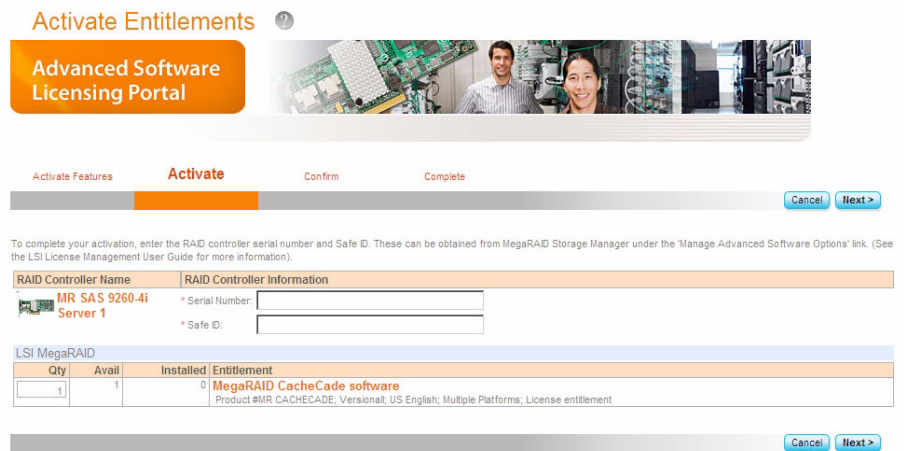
Activate Entitlements ?

Advanced Software Licensing Portal

Activate Features Activate Confirm Complete

Cancel Next >

To complete your activation, enter the RAID controller serial number and Safe ID. These can be obtained from MegaRAID Storage Manager under the 'Manage Advanced Software Options' link. (See the LSI License Management User Guide for more information).

| RAID Controller Name | RAID Controller Information |
|---|---|
| MR SAS 9260-4i Server 1 | * Serial Number: <br> * Safe ID: |

LSI MegaRAID

| Qty | Avail | Installed | Entitlement |
|---|---|---|---|
| 1 | 1 | 0 | MegaRAID CacheCade software<br>Product #MR CACHECADE; Versionall; US English; Multiple Platforms; License entitlement |

Cancel Next >